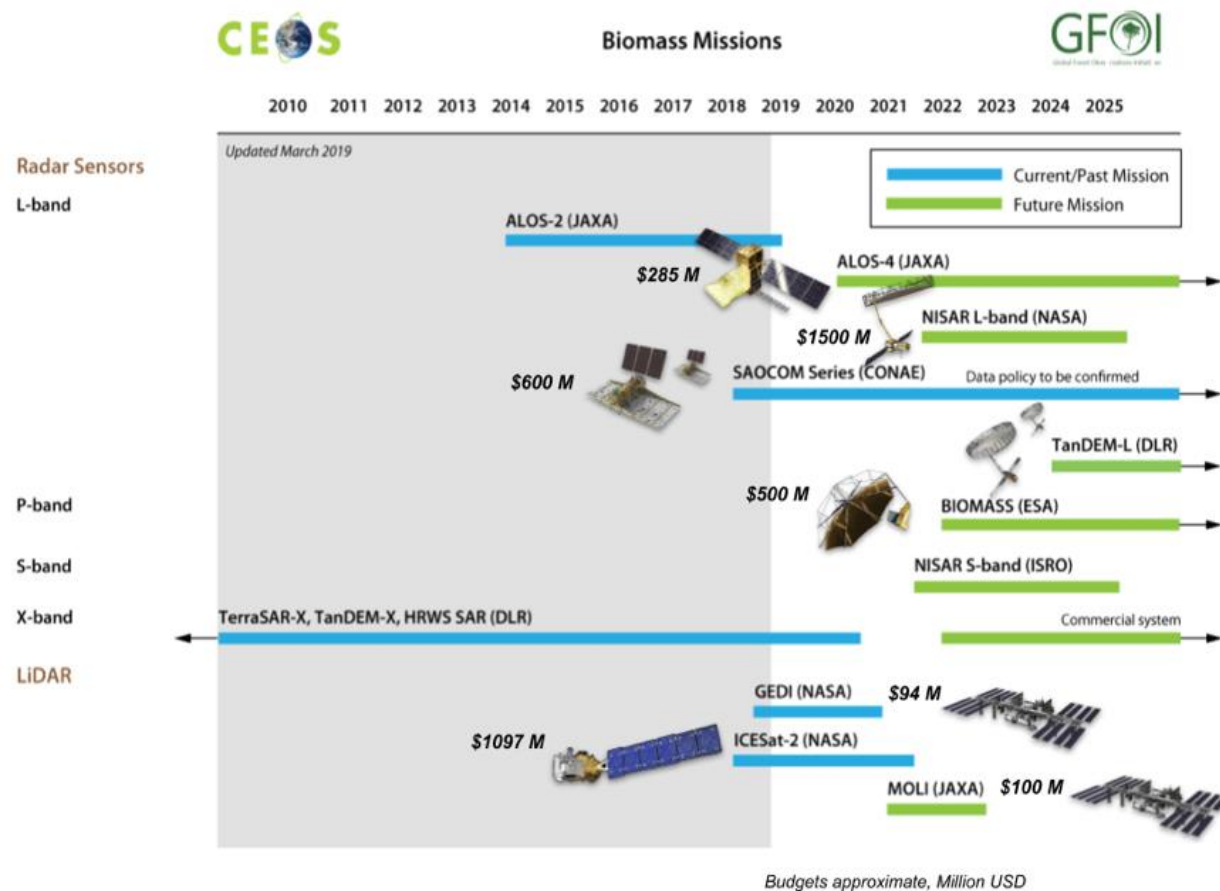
CEOS

Biomass Missions

GFOI

2010 2011 2012 2013 2014 2015 2016 2017 2018 2019 2020 2021 2022 2023 2024 2025

Updated March 2019

Current/Past Mission
Future Mission

Radar Sensors

L-band

ALOS-2 (JAXA)

$285 M

ALOS-4 (JAXA)

$1500 M

NISAR L-band (NASA)

$600 M

SAOCOM Series (CONAE)

Data policy to be confirmed

TanDEM-L (DLR)

P-band

$500 M

BIOMASS (ESA)

S-band

NISAR S-band (ISRO)

X-band

TerraSAR-X, TanDEM-X, HRWS SAR (DLR)

Commercial system

LiDAR

GEDI (NASA)

$94 M

$1097 M

ICESat-2 (NASA)

MOLI (JAXA)

$100 M

Budgets approximate, Million USD